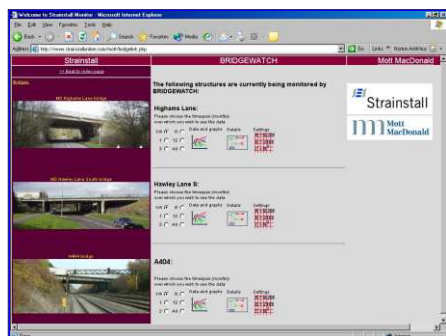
Welcome to Strainstall Monitor - Microsoft Internet Explorer

File Edit View Favorites Tools Help

Back Search Favorites Media

Address http://www.strainstallonline.com/mott/bridgelink.php

Go Links Norton AntiVirus

Strainstall

BRIDGEWATCH

Mott MacDonald

<< Back to Index page

Bridges

M5 Highams Lane Bridge

M5 Hawley Lane South Bridge

A404 Bridge

The following structures are currently being monitored by BRIDGEWATCH:

Highams Lane:

Please choose the timespan (months) over which you wish to see the data

1W 6
1 12
3 All

Data and graphs

Details

Settings

Hawley Lane S:

Please choose the timespan (months) over which you wish to see the data

1W 6
1 12
3 All

Data and graphs

Details

Settings

A404:

Please choose the timespan (months) over which you wish to see the data

1W 6
1 12
3 All

Data and graphs

Details

Settings

Strainstall

Mott MacDonald